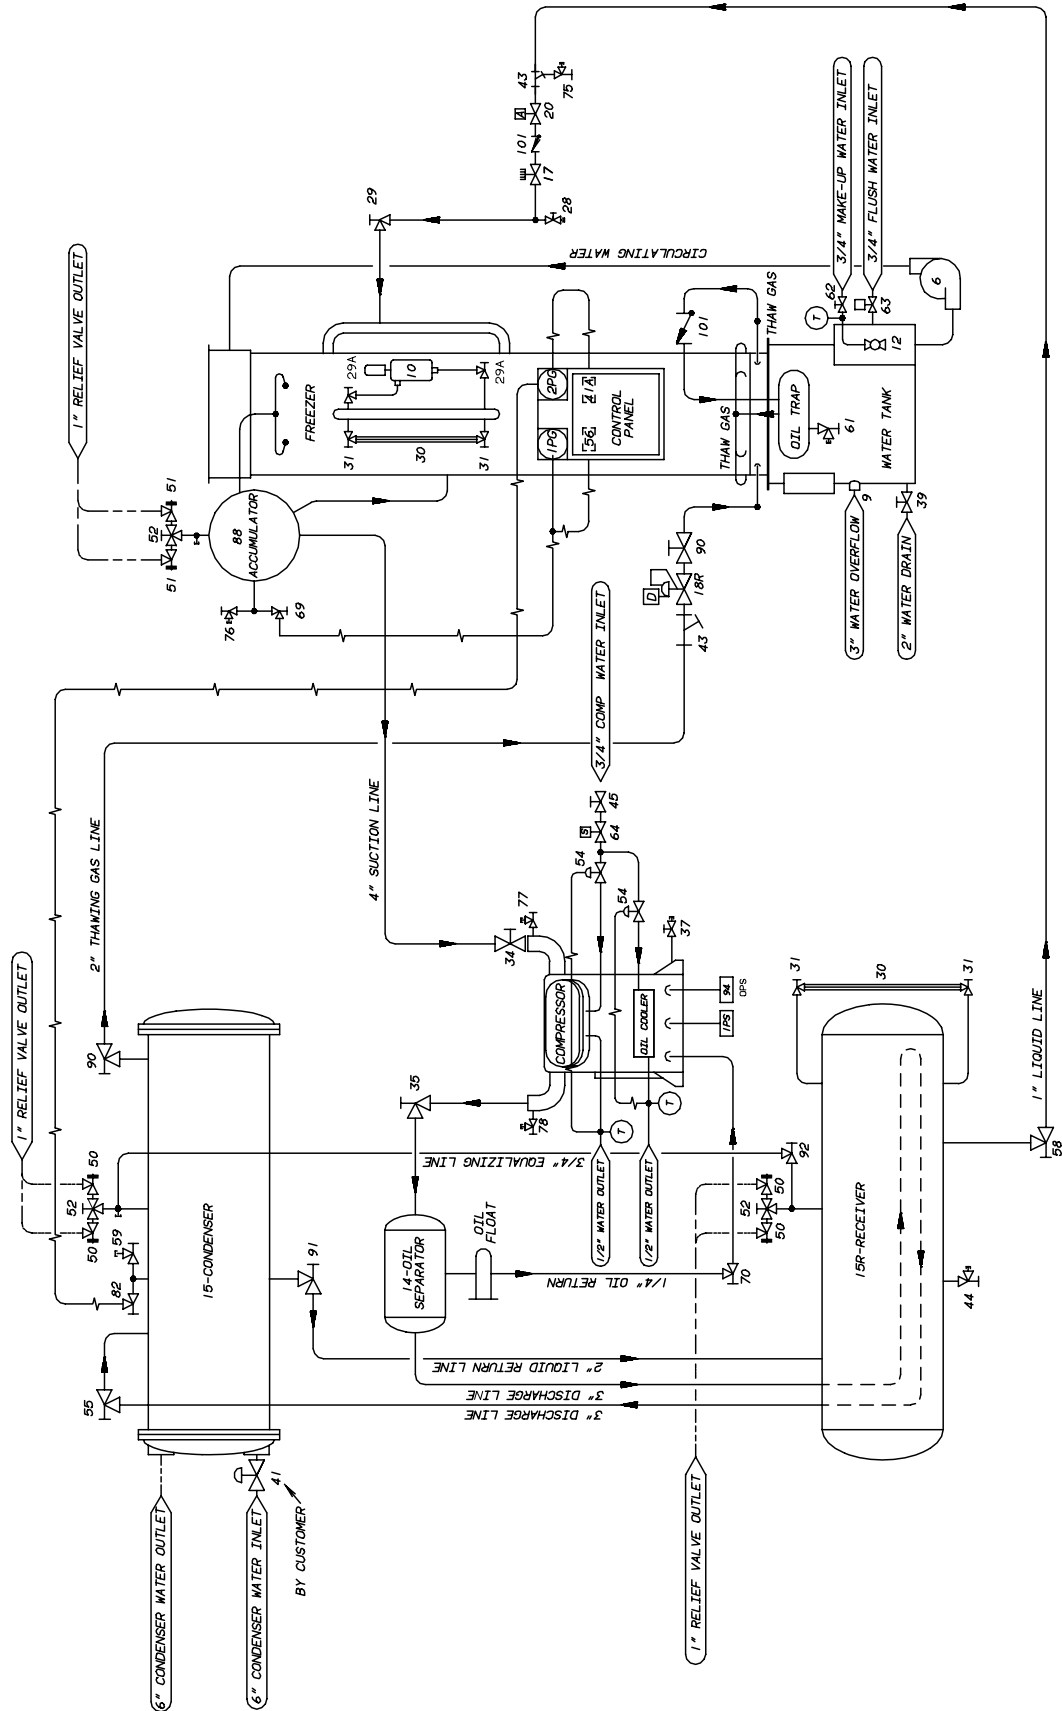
1" RELIEF VALVE OUTLET
51
52
51
88
ACCUMULATOR
76
69
FREEZER
29A
10
29A
31
30
31
29
CIRCULATING WATER
43
75
20
101
17
28
3/4" MAKE-UP WATER INLET
3/4" FLUSH WATER INLET
T
62
63
6
12
THAW GAS
101
THAW GAS
2PG
1PG
21
56
CONTROL PANEL
OIL TRAP
61
WATER TANK
9
39
90
18R
D
43
3" WATER OVERFLOW
2" WATER DRAIN
3/4" COMP WATER INLET
4" SUCTION LINE
2" THAWING GAS LINE
1" RELIEF VALVE OUTLET
45
64
54
54
77
34
37
COMPRESSOR
OIL COOLER
94
OPS
1PS
T
T
35
78
31
30
31
1" LIQUID LINE
58
90
50
52
50
59
82
15-CONDENSER
91
3/4" EQUALIZING LINE
1/2" WATER OUTLET
1/2" WATER OUTLET
92
50
52
50
14-OIL SEPARATOR
OIL FLOAT
1/4" OIL RETURN
70
15R-RECEIVER
44
2" LIQUID RETURN LINE
3" DISCHARGE LINE
3" DISCHARGE LINE
55
41
BY CUSTOMER
6" CONDENSER WATER OUTLET
6" CONDENSER WATER INLET
1" RELIEF VALVE OUTLET